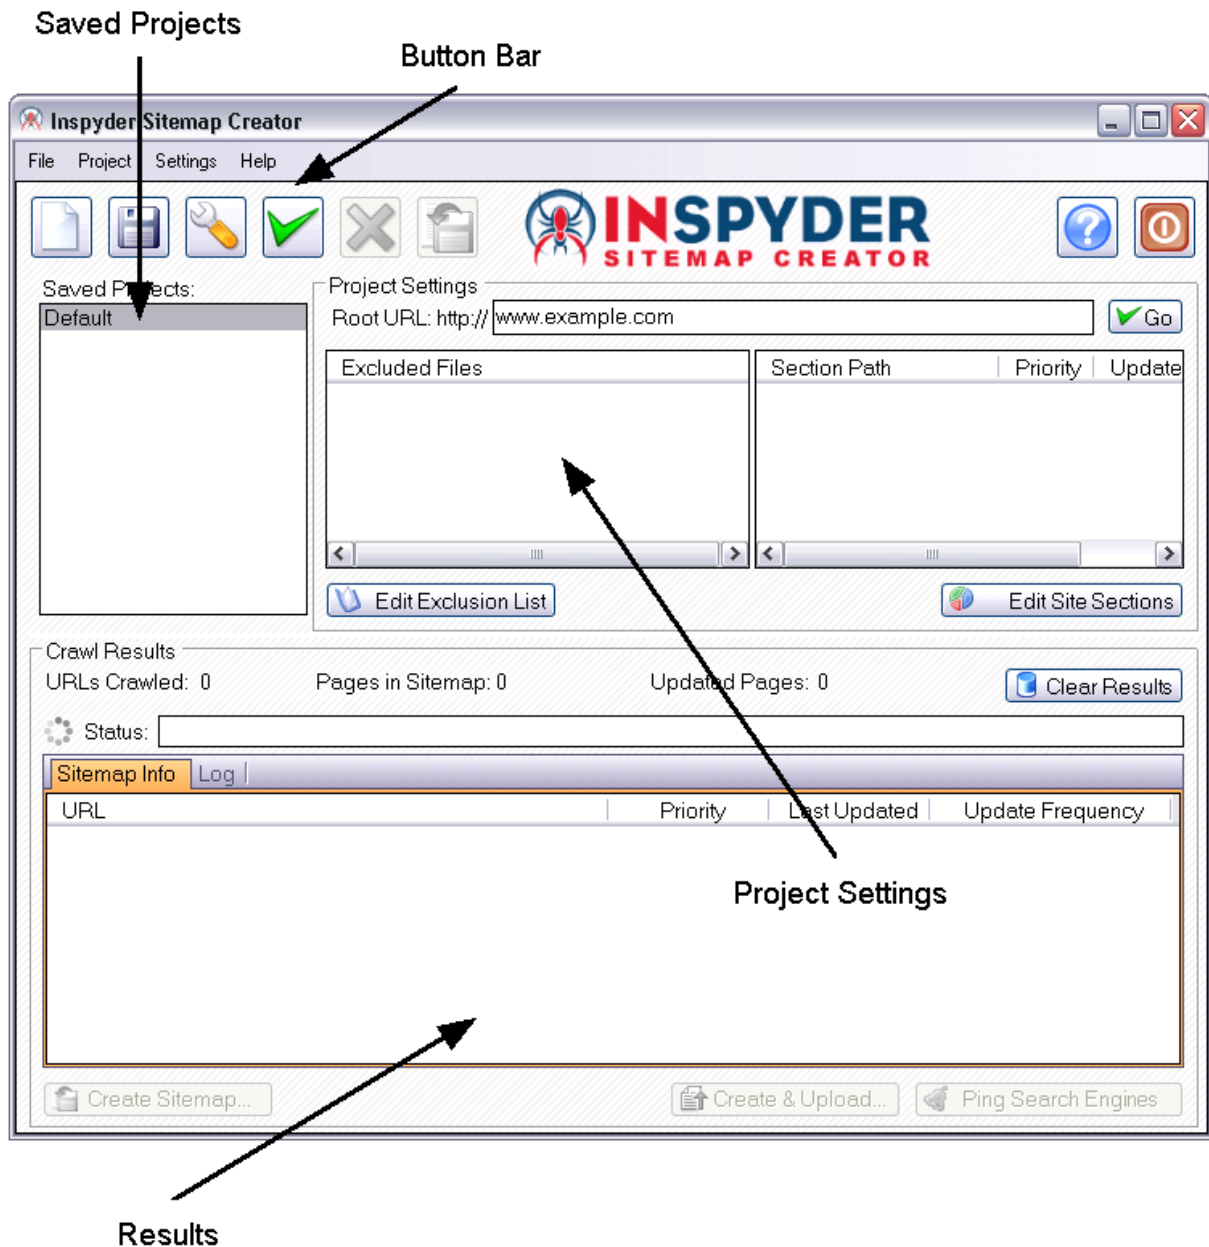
Saved Projects

Button Bar

Inspyder Sitemap Creator

File Project Settings Help

INSPYDER
SITEMAP CREATOR

Saved Projects:
Default

Project Settings
Root URL: http:// www.example.com
Go

| Excluded Files |
|---|

| Section Path | Priority | Update |
|---|---|---|

Edit Exclusion List
Edit Site Sections

Crawl Results
URLs Crawled: 0
Pages in Sitemap: 0
Updated Pages: 0
Clear Results

Status:

Sitemap Info Log

| URL | Priority | Last Updated | Update Frequency |
|---|---|---|---|

Project Settings

Create Sitemap...
Create & Upload...
Ping Search Engines

Results